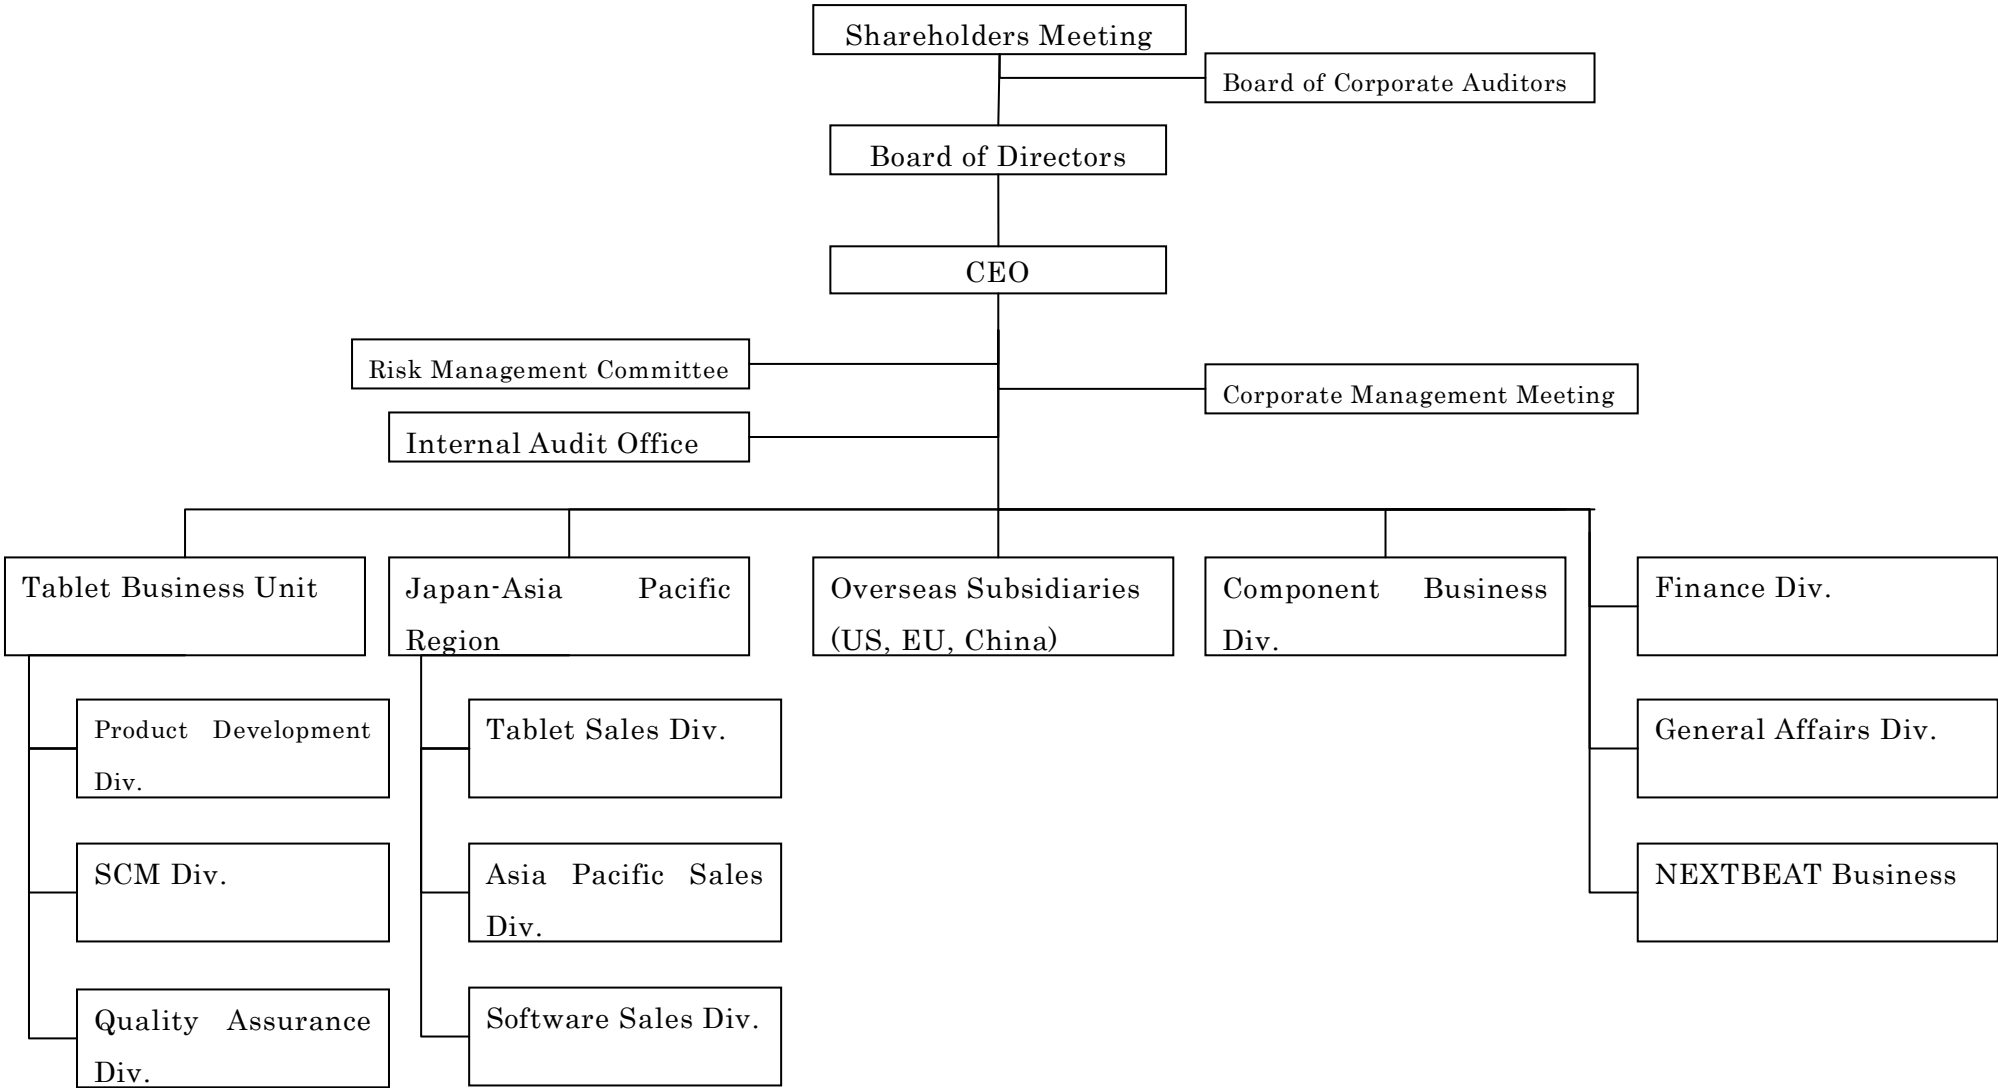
Shareholders Meeting

Board of Corporate Auditors

Board of Directors

CEO

Risk Management Committee

Internal Audit Office

Corporate Management Meeting

Tablet Business Unit

Product Development Div.

SCM Div.

Quality Assurance Div.

Japan-Asia Pacific Region

Tablet Sales Div.

Asia Pacific Sales Div.

Software Sales Div.

Overseas Subsidiaries (US, EU, China)

Component Business Div.

Finance Div.

General Affairs Div.

NEXTBEAT Business